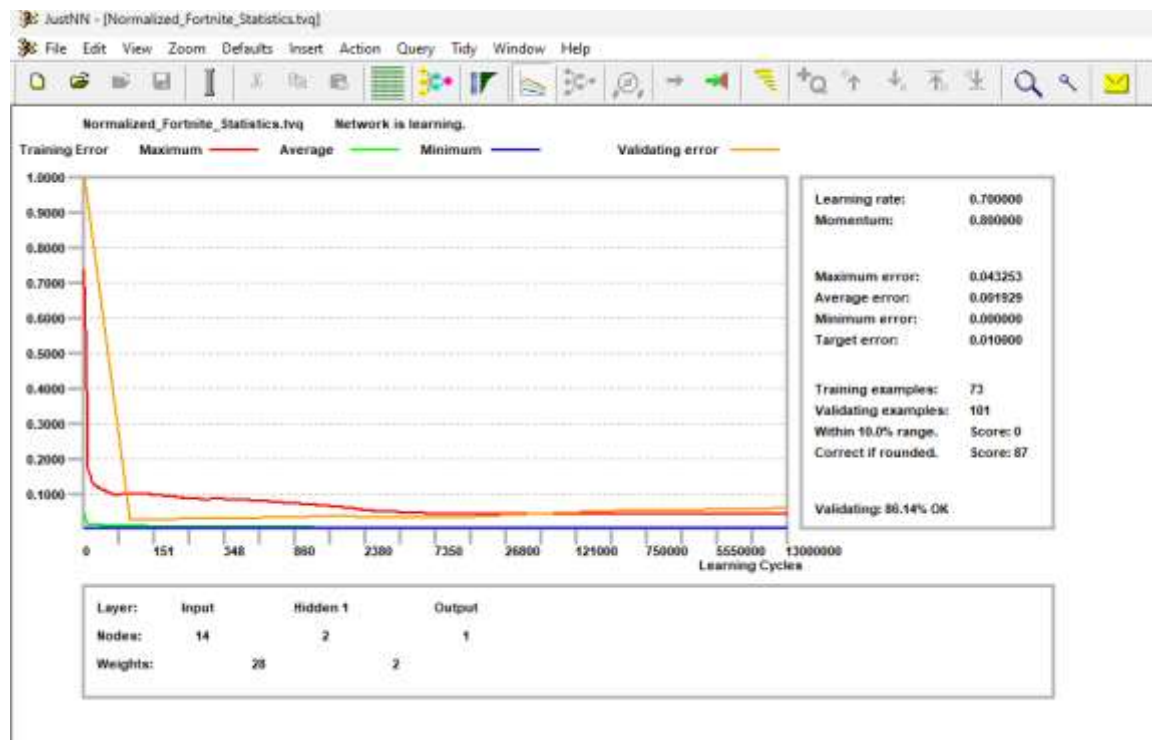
JustNN - [Normalized_Fortnite_Statistics.tvq]

File Edit View Zoom Defaults Insert Action Query Tidy Window Help

Normalized_Fortnite_Statistics.tvq Network is learning.

Training Error Maximum Average Minimum Validating error

1.0000
0.9000
0.8000
0.7000
0.6000
0.5000
0.4000
0.3000
0.2000
0.1000

0 151 348 860 2380 7350 26800 121000 750000 5550000 13000000
Learning Cycles

| | |
|---|---|
| Learning rate: | 0.700000 |
| Momentum: | 0.800000 |
| Maximum error: | 0.043253 |
| Average error: | 0.001929 |
| Minimum error: | 0.000000 |
| Target error: | 0.010000 |
| Training examples: | 73 |
| Validating examples: | 101 |
| Within 10.0% range. | Score: 0 |
| Correct if rounded. | Score: 87 |

Validating: 86.14% OK

| Layer: | Input | | Hidden 1 | | Output |
|---|---|---|---|---|---|
| Nodes: | 14 | | 2 | | 1 |
| Weights: | | 28 | | 2 | |